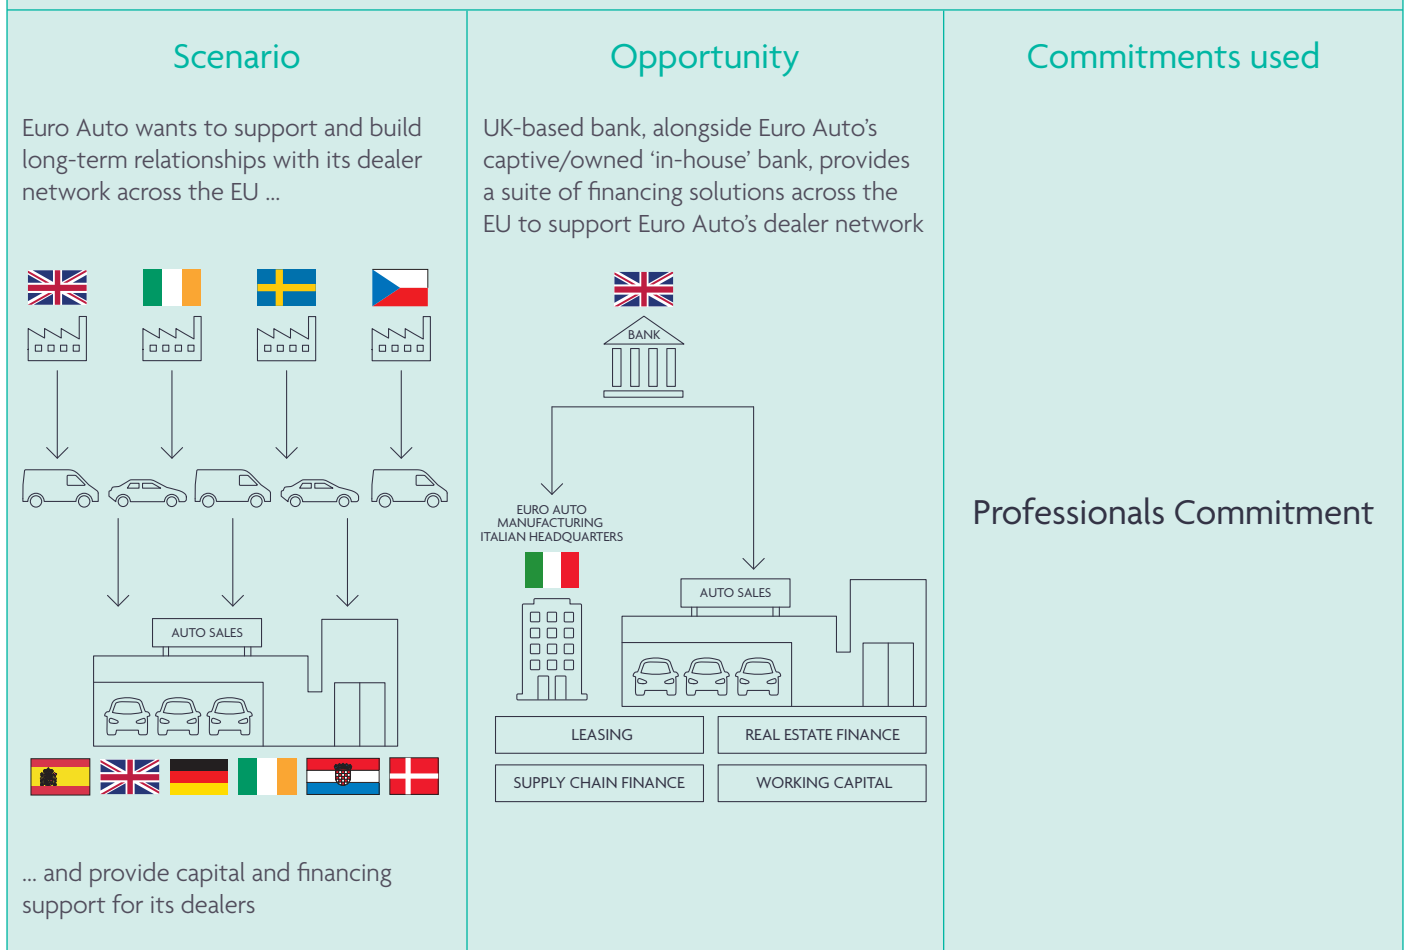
Scenario

Euro Auto wants to support and build long-term relationships with its dealer network across the EU ...

AUTO SALES

... and provide capital and financing support for its dealers

Opportunity

UK-based bank, alongside Euro Auto's captive/owned 'in-house' bank, provides a suite of financing solutions across the EU to support Euro Auto's dealer network

BANK

EURO AUTO MANUFACTURING ITALIAN HEADQUARTERS

AUTO SALES

LEASING

REAL ESTATE FINANCE

SUPPLY CHAIN FINANCE

WORKING CAPITAL

Commitments used

Professionals Commitment